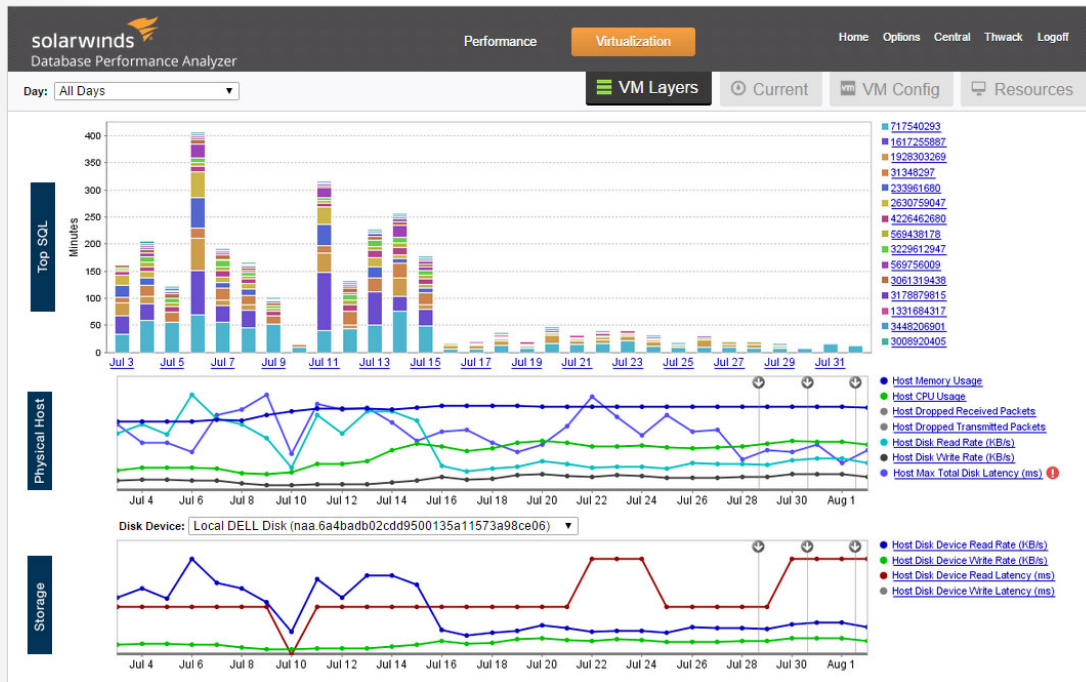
solarwinds
Database Performance Analyzer

Performance Virtualization

Home Options Central Thwack Logoff

Day: All Days

VM Layers Current VM Config Resources

Top SQL

Minutes

400
350
300
250
200
150
100
50
0

Jul 3 Jul 5 Jul 7 Jul 9 Jul 11 Jul 13 Jul 15 Jul 17 Jul 19 Jul 21 Jul 23 Jul 25 Jul 27 Jul 29 Jul 31

717540293
1617255887
1928303269
31348297
233961680
2630759047
4226462680
569438178
3229612947
569756009
3061319438
3178879815
1331684317
3448206901
3008920405

Physical Host

Jul 4 Jul 6 Jul 8 Jul 10 Jul 12 Jul 14 Jul 16 Jul 18 Jul 20 Jul 22 Jul 24 Jul 26 Jul 28 Jul 30 Aug 1

Host Memory Usage
Host CPU Usage
Host Dropped Received Packets
Host Dropped Transmitted Packets
Host Disk Read Rate (KB/s)
Host Disk Write Rate (KB/s)
Host Max Total Disk Latency (ms)

Disk Device: Local DELL Disk (naa.6a4badb02cdd9500135a11573a98ce06)

Storage

Jul 4 Jul 6 Jul 8 Jul 10 Jul 12 Jul 14 Jul 16 Jul 18 Jul 20 Jul 22 Jul 24 Jul 26 Jul 28 Jul 30 Aug 1

Host Disk Device Read Rate (KB/s)
Host Disk Device Write Rate (KB/s)
Host Disk Device Read Latency (ms)
Host Disk Device Write Latency (ms)